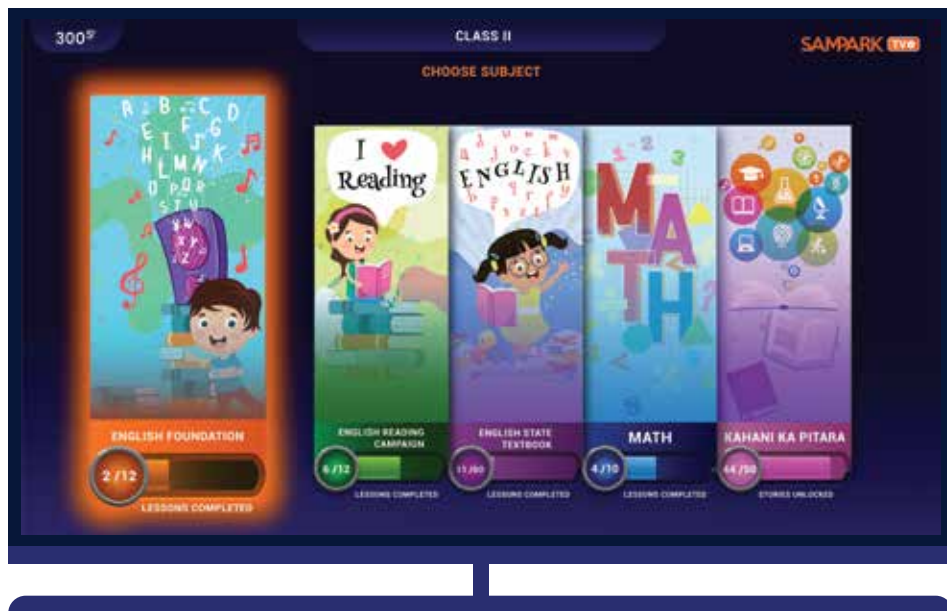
300

CLASS II

SAMPARK TV

CHOOSE SUBJECT

A B C D E F G H I J K L M N O P Q R S T U V W X Y Z

ENGLISH FOUNDATION

2 /12

LESSONS COMPLETED

I ❤ Reading

ENGLISH READING CAMPAIGN

6 /12

LESSONS COMPLETED

ENGLISH

ENGLISH STATE TEXTBOOK

11 /80

LESSONS COMPLETED

MATH

MATH

4 /10

LESSONS COMPLETED

KAHANI KA PITARA

44 /50

STORIES UNLOCKED